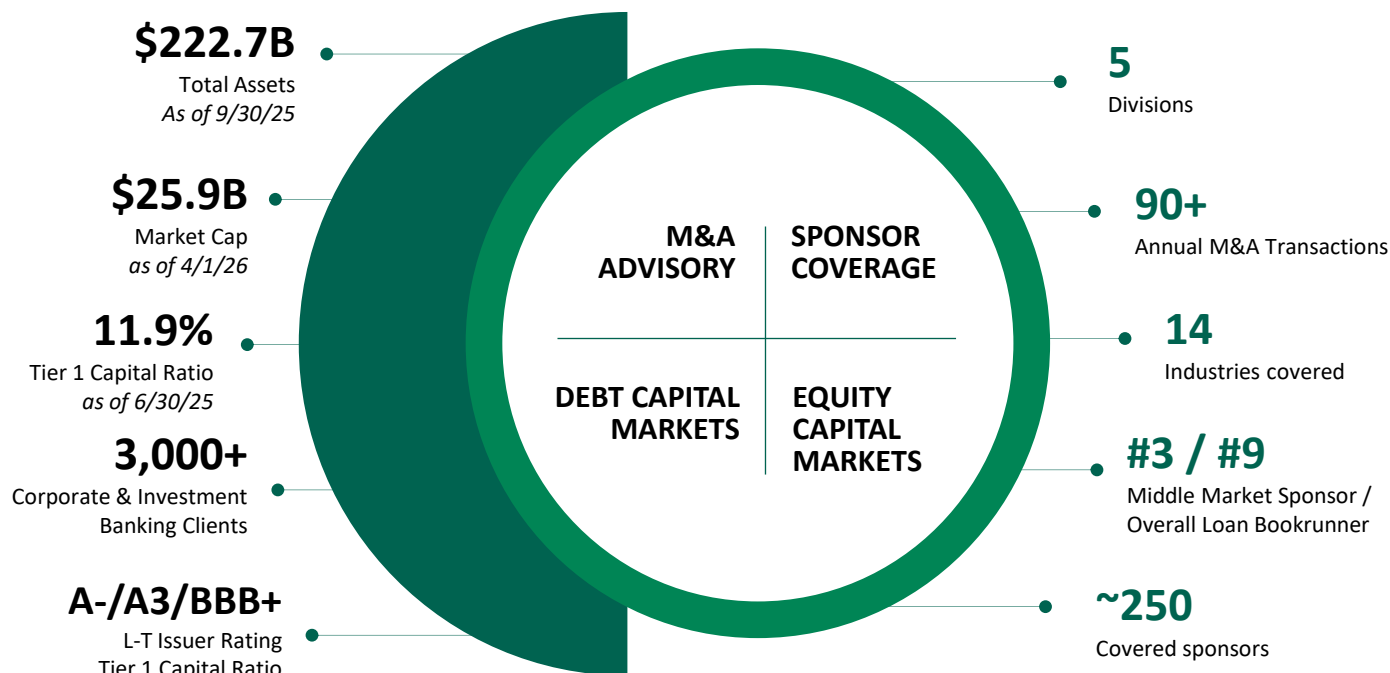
$222.7B
Total Assets
As of 9/30/25

$25.9B
Market Cap
as of 4/1/26

11.9%
Tier 1 Capital Ratio
as of 6/30/25

3,000+
Corporate & Investment Banking Clients

A-/A3/BBB+
L-T Issuer Rating
Tier 1 Capital Ratio

M&A ADVISORY

SPONSOR COVERAGE

DEBT CAPITAL MARKETS

EQUITY CAPITAL MARKETS

5
Divisions

90+
Annual M&A Transactions

14
Industries covered

#3 / #9
Middle Market Sponsor / Overall Loan Bookrunner

~250
Covered sponsors